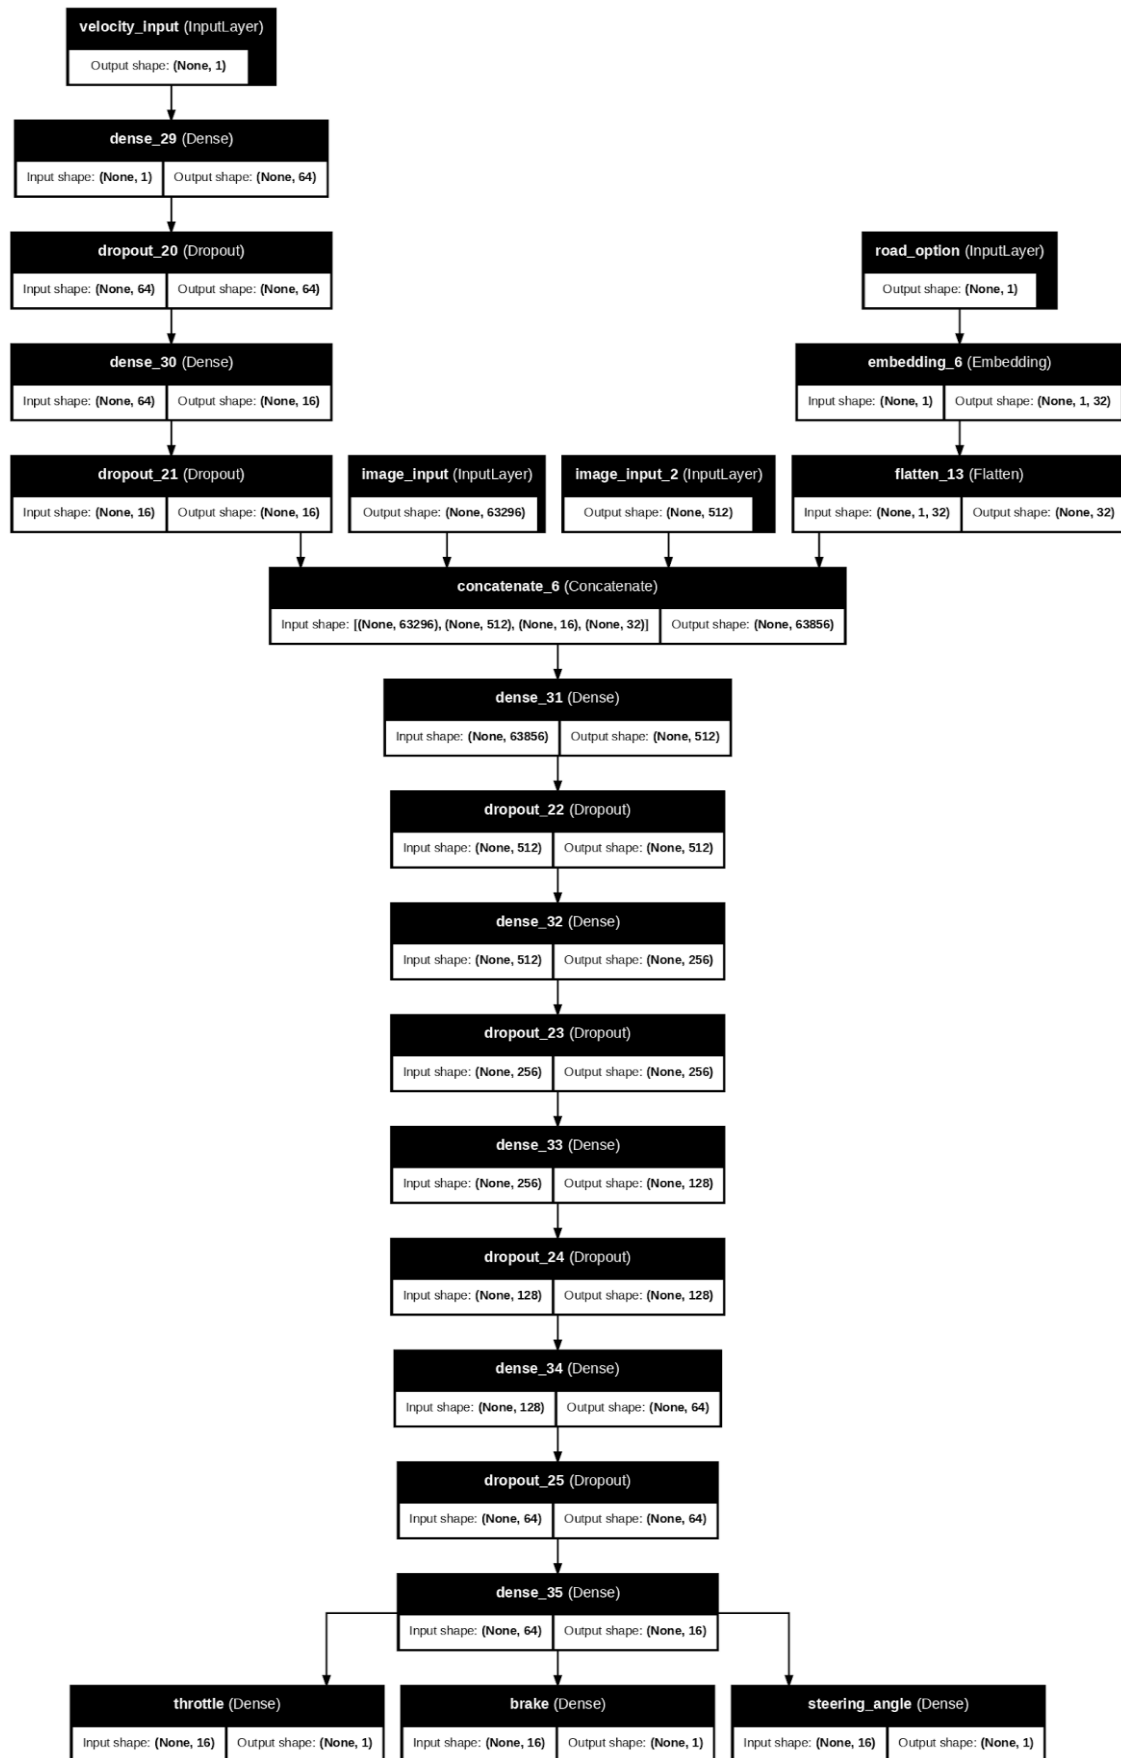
velocity_input (InputLayer)
Output shape: (None, 1)

dense_29 (Dense)
Input shape: (None, 1) | Output shape: (None, 64)

dropout_20 (Dropout)
Input shape: (None, 64) | Output shape: (None, 64)

road_option (InputLayer)
Output shape: (None, 1)

dense_30 (Dense)
Input shape: (None, 64) | Output shape: (None, 16)

embedding_6 (Embedding)
Input shape: (None, 1) | Output shape: (None, 1, 32)

dropout_21 (Dropout)
Input shape: (None, 16) | Output shape: (None, 16)

image_input (InputLayer)
Output shape: (None, 63296)

image_input_2 (InputLayer)
Output shape: (None, 512)

flatten_13 (Flatten)
Input shape: (None, 1, 32) | Output shape: (None, 32)

concatenate_6 (Concatenate)
Input shape: [(None, 63296), (None, 512), (None, 16), (None, 32)] | Output shape: (None, 63856)

dense_31 (Dense)
Input shape: (None, 63856) | Output shape: (None, 512)

dropout_22 (Dropout)
Input shape: (None, 512) | Output shape: (None, 512)

dense_32 (Dense)
Input shape: (None, 512) | Output shape: (None, 256)

dropout_23 (Dropout)
Input shape: (None, 256) | Output shape: (None, 256)

dense_33 (Dense)
Input shape: (None, 256) | Output shape: (None, 128)

dropout_24 (Dropout)
Input shape: (None, 128) | Output shape: (None, 128)

dense_34 (Dense)
Input shape: (None, 128) | Output shape: (None, 64)

dropout_25 (Dropout)
Input shape: (None, 64) | Output shape: (None, 64)

dense_35 (Dense)
Input shape: (None, 64) | Output shape: (None, 16)

throttle (Dense)
Input shape: (None, 16) | Output shape: (None, 1)

brake (Dense)
Input shape: (None, 16) | Output shape: (None, 1)

steering_angle (Dense)
Input shape: (None, 16) | Output shape: (None, 1)